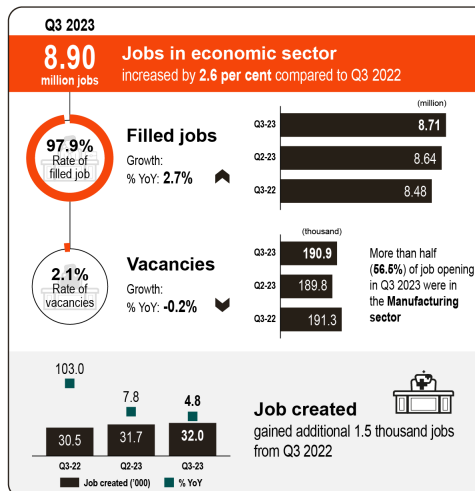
Q3 2023

8.90 million jobs

Jobs in economic sector

increased by 2.6 per cent compared to Q3 2022

97.9% Rate of filled job

Filled jobs

Growth: % YoY: 2.7%

(million)

| Q3-23 | 8.71 |
|---|---|
| Q2-23 | 8.64 |
| Q3-22 | 8.48 |

2.1% Rate of vacancies

Vacancies

Growth: % YoY: -0.2%

(thousand)

| Q3-23 | 190.9 |
|---|---|
| Q2-23 | 189.8 |
| Q3-22 | 191.3 |

More than half (66.5%) of job opening in Q3 2023 were in the Manufacturing sector

103.0

7.8

4.8

30.5

31.7

32.0

Q3-22

Q2-23

Q3-23

Job created ('000)

% YoY

Job created

gained additional 1.5 thousand jobs from Q3 2022